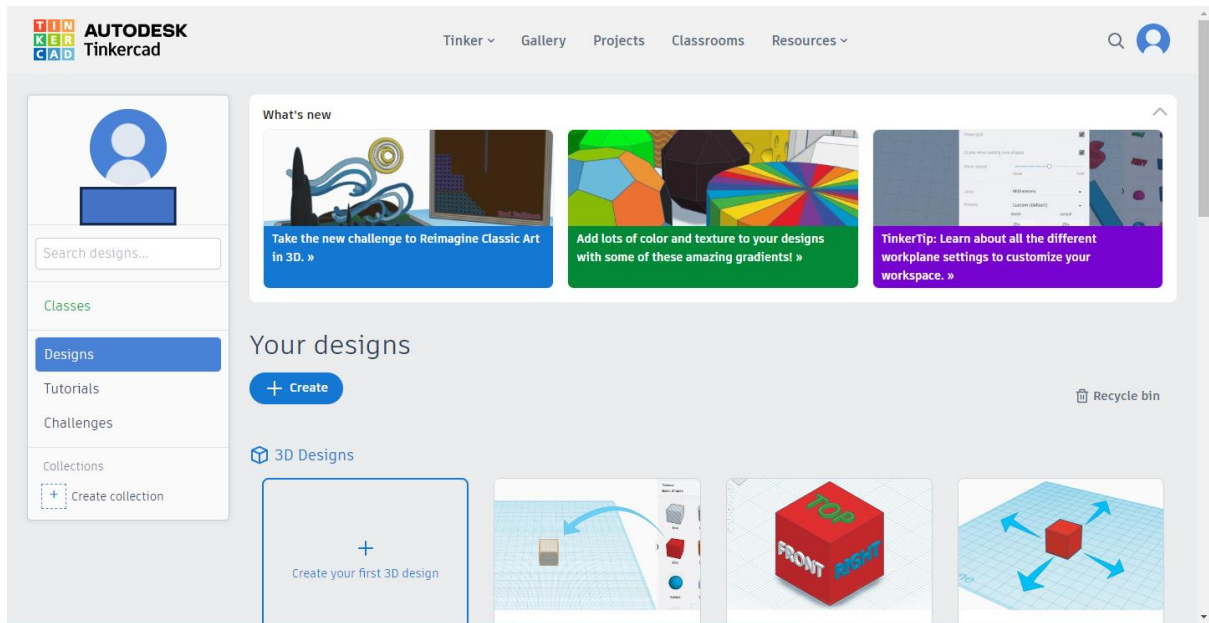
TIN KER CAD AUTODESK Tinkercad

Tinker Gallery Projects Classrooms Resources

Search designs...

Classes

Designs

Tutorials

Challenges

Collections

+ Create collection

What's new

Take the new challenge to Reimagine Classic Art in 3D. »

Add lots of color and texture to your designs with some of these amazing gradients! »

TinkerTip: Learn about all the different workplane settings to customize your workspace. »

Your designs

+ Create

Recycle bin

3D Designs

+
Create your first 3D design

TOP
FRONT
RIGHT